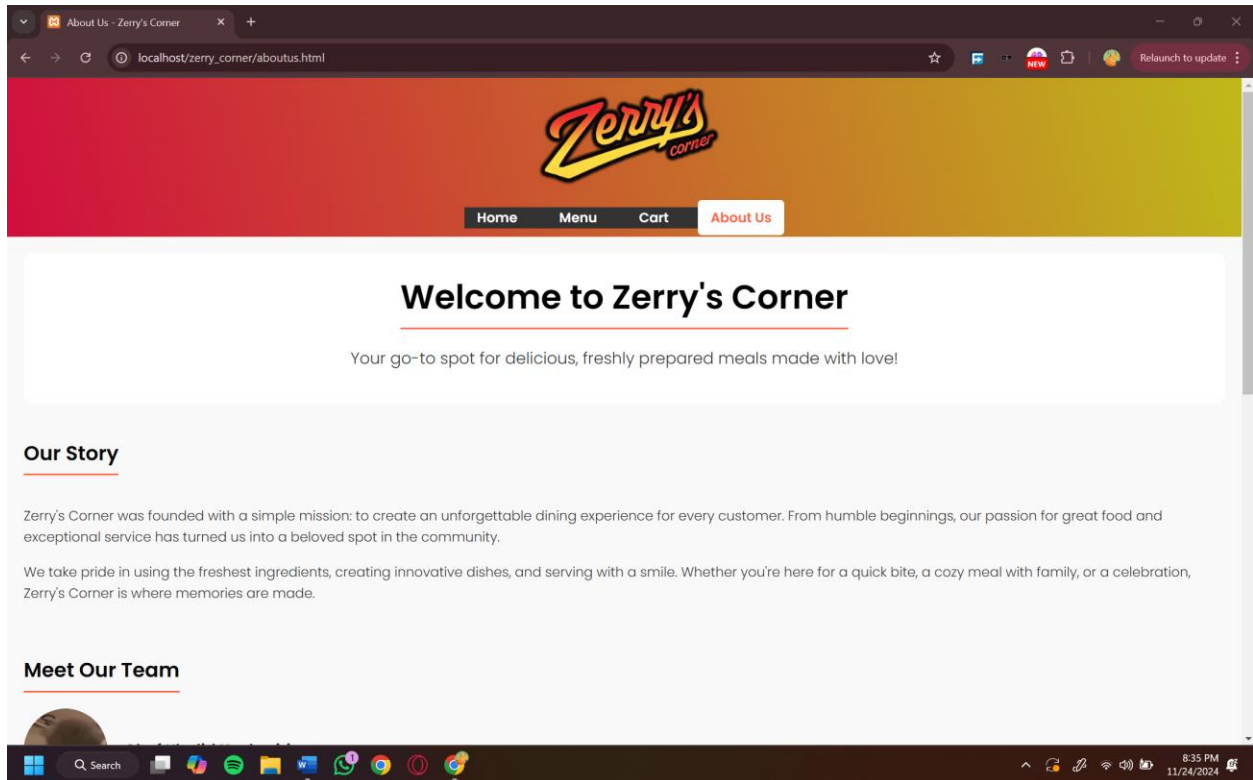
About Us - Zerry's Corner

localhost/zerry_corner/aboutus.html

NEW

Relaunch to update

Zerry's corner

Home Menu Cart About Us

Welcome to Zerry's Corner

Your go-to spot for delicious, freshly prepared meals made with love!

Our Story

Zerry's Corner was founded with a simple mission: to create an unforgettable dining experience for every customer. From humble beginnings, our passion for great food and exceptional service has turned us into a beloved spot in the community.

We take pride in using the freshest ingredients, creating innovative dishes, and serving with a smile. Whether you're here for a quick bite, a cozy meal with family, or a celebration, Zerry's Corner is where memories are made.

Meet Our Team

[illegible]

Search

8:35 PM
11/24/2024